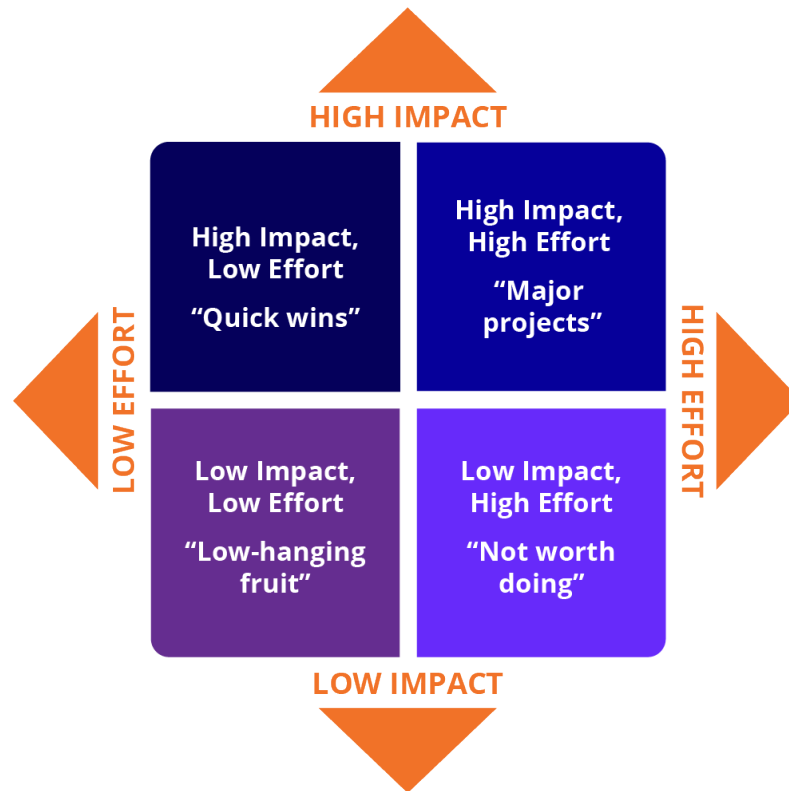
HIGH IMPACT

LOW EFFORT

High Impact, Low Effort

“Quick wins”

High Impact, High Effort

“Major projects”

HIGH EFFORT

Low Impact, Low Effort

“Low-hanging fruit”

Low Impact, High Effort

“Not worth doing”

LOW IMPACT